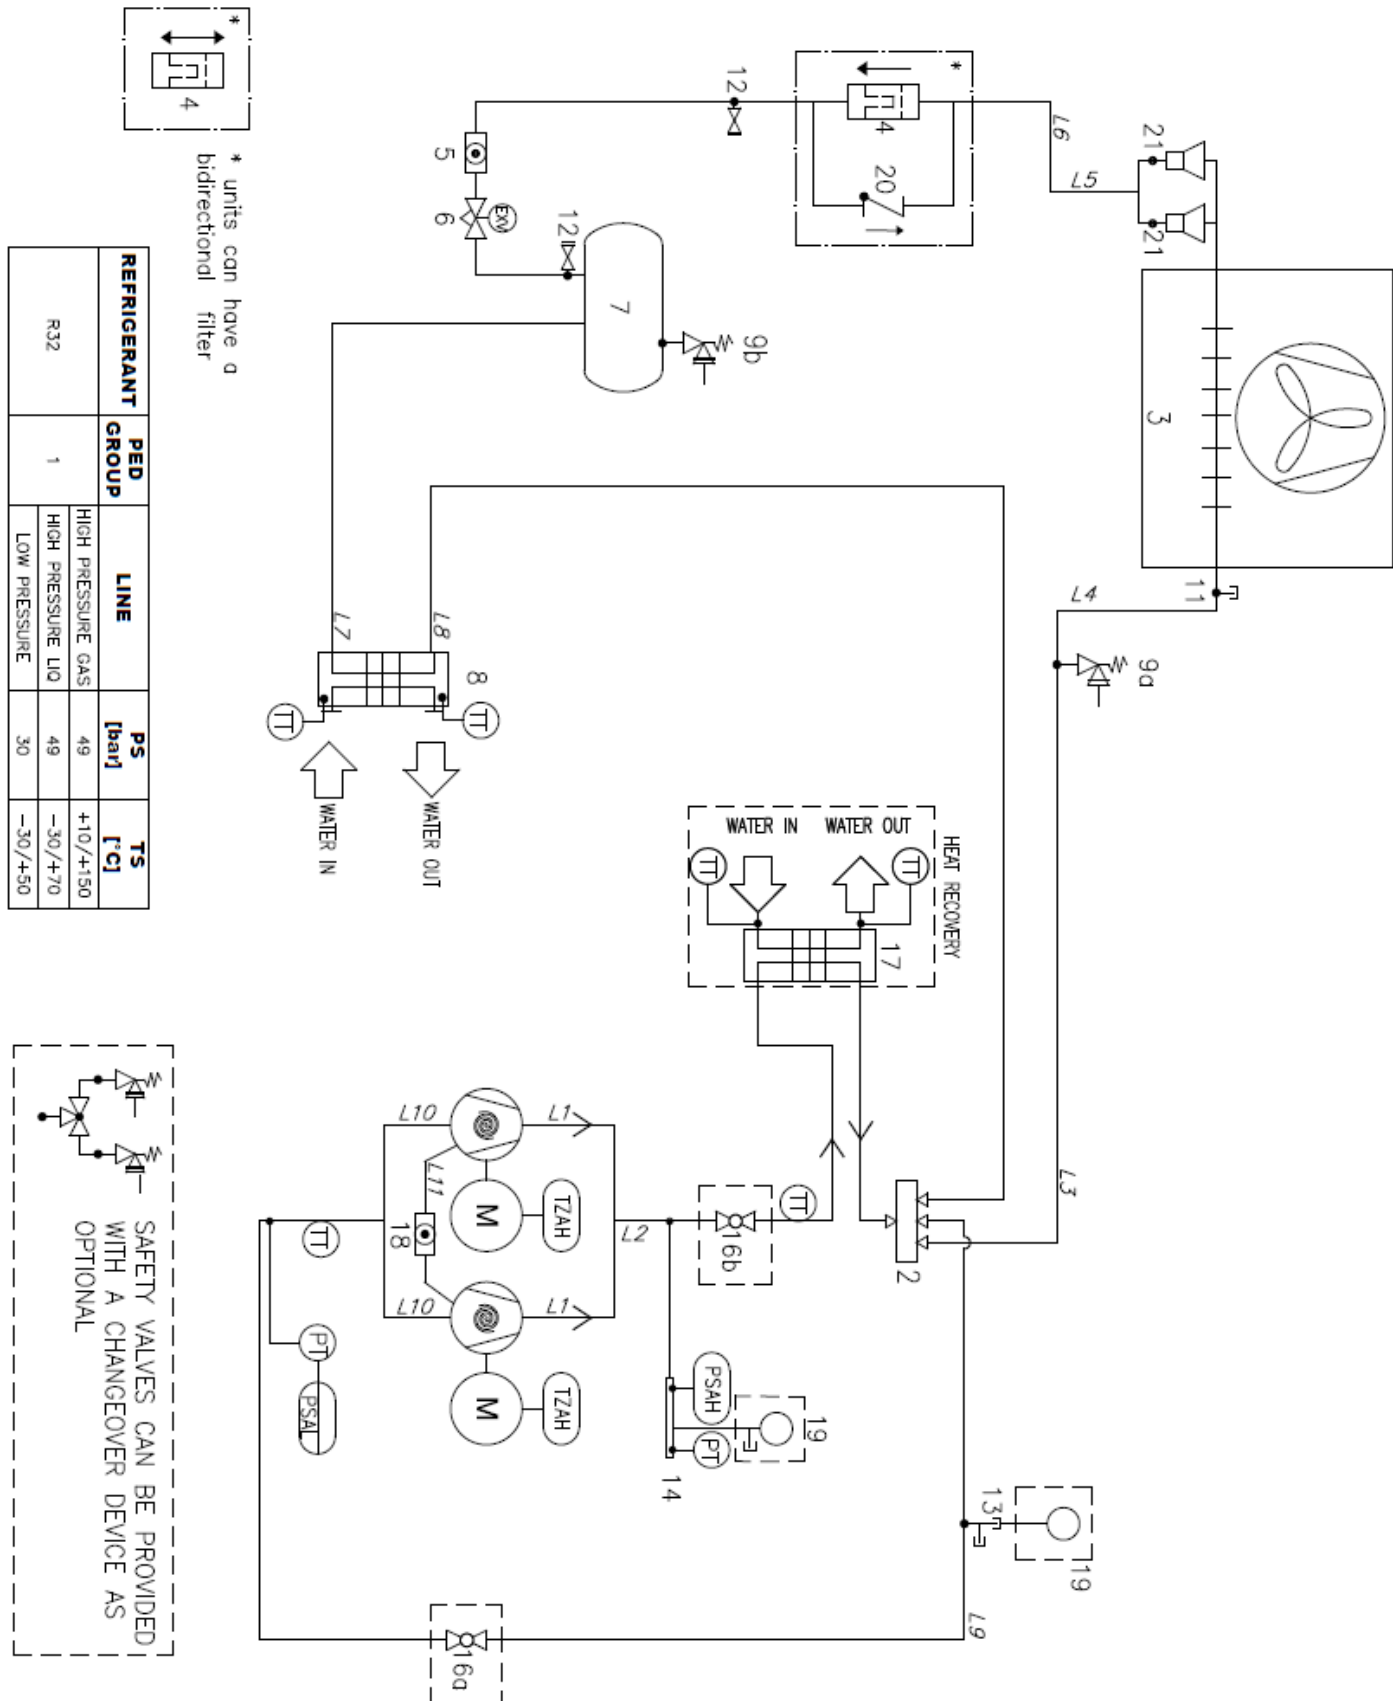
4
*
* units can have a bidirectional filter

| REFRIGERANT | PED GROUP | LINE | PS [bar] | TS [°C] |
|---|---|---|---|---|
| R32 | 1 | HIGH PRESSURE GAS | 49 | +10/+150 |
| | | HIGH PRESSURE LIQ | 49 | −30/+70 |
| | | LOW PRESSURE | 30 | −30/+50 |

SAFETY VALVES CAN BE PROVIDED WITH A CHANGEOVER DEVICE AS OPTIONAL

12
*
4
20
L6
L5
21
21
5
6
EXV
12
7
9b
3
L4
11
9a
L7
L8
8
TT
TT
WATER IN
WATER OUT
HEAT RECOVERY
WATER IN
WATER OUT
TT
TT
17
L3
2
L10
L1
L11
18
M
TZAH
L2
TT
16b
L10
L1
M
TZAH
TT
PT
PSAL
PSAH
PT
19
14
13
19
L9
16a